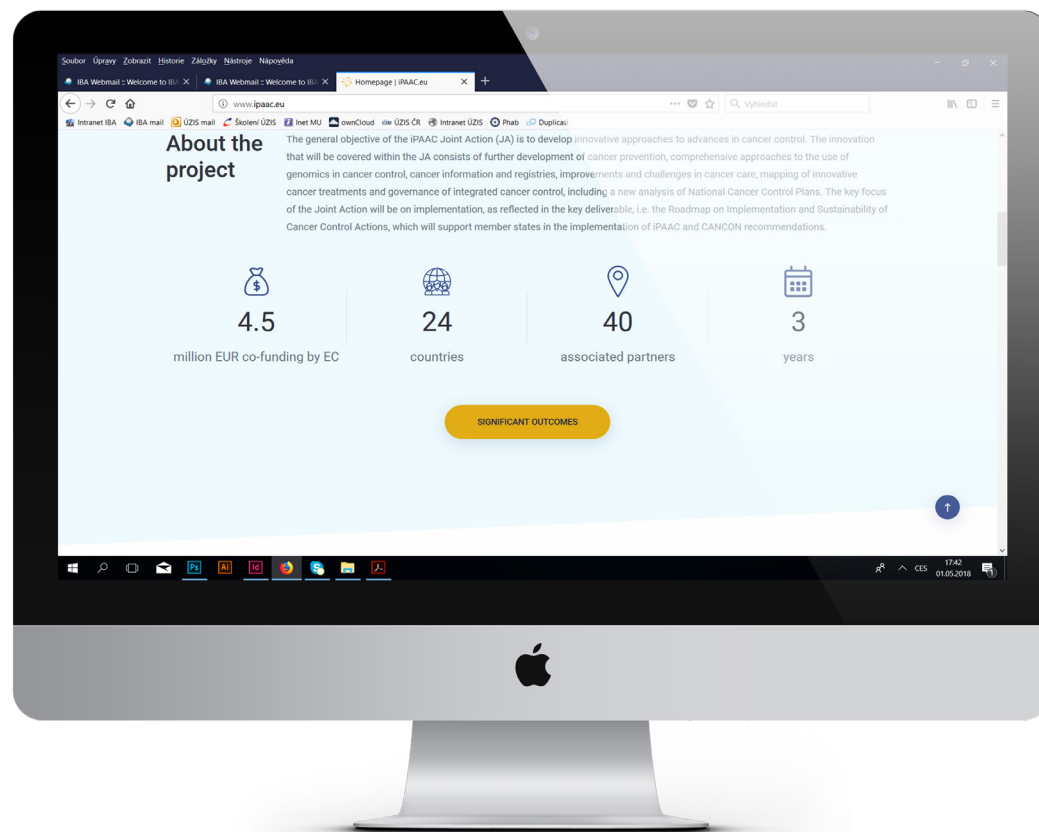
Soubor Úpravy Zobrazit Historie Záložky Nástroje Nápověda

IBA Webmail :: Welcome to IB/ ×   IBA Webmail :: Welcome to IB/ ×   Homepage | iPAAC.eu ×   +

www.ipaac.eu   Vyhledat

Intranet IBA   IBA mail   ÚZIS mail   Školení ÚZIS   Inet MU   ownCloud   ÚZIS ČR   Intranet ÚZIS   Phab   Duplicau

About the project

The general objective of the iPAAC Joint Action (JA) is to develop innovative approaches to advances in cancer control. The innovation that will be covered within the JA consists of further development of cancer prevention, comprehensive approaches to the use of genomics in cancer control, cancer information and registries, improvements and challenges in cancer care, mapping of innovative cancer treatments and governance of integrated cancer control, including a new analysis of National Cancer Control Plans. The key focus of the Joint Action will be on implementation, as reflected in the key deliverable, i.e. the Roadmap on Implementation and Sustainability of Cancer Control Actions, which will support member states in the implementation of iPAAC and CANCON recommendations.

4.5
million EUR co-funding by EC

24
countries

40
associated partners

3
years

SIGNIFICANT OUTCOMES

CES 17:42 01.05.2018